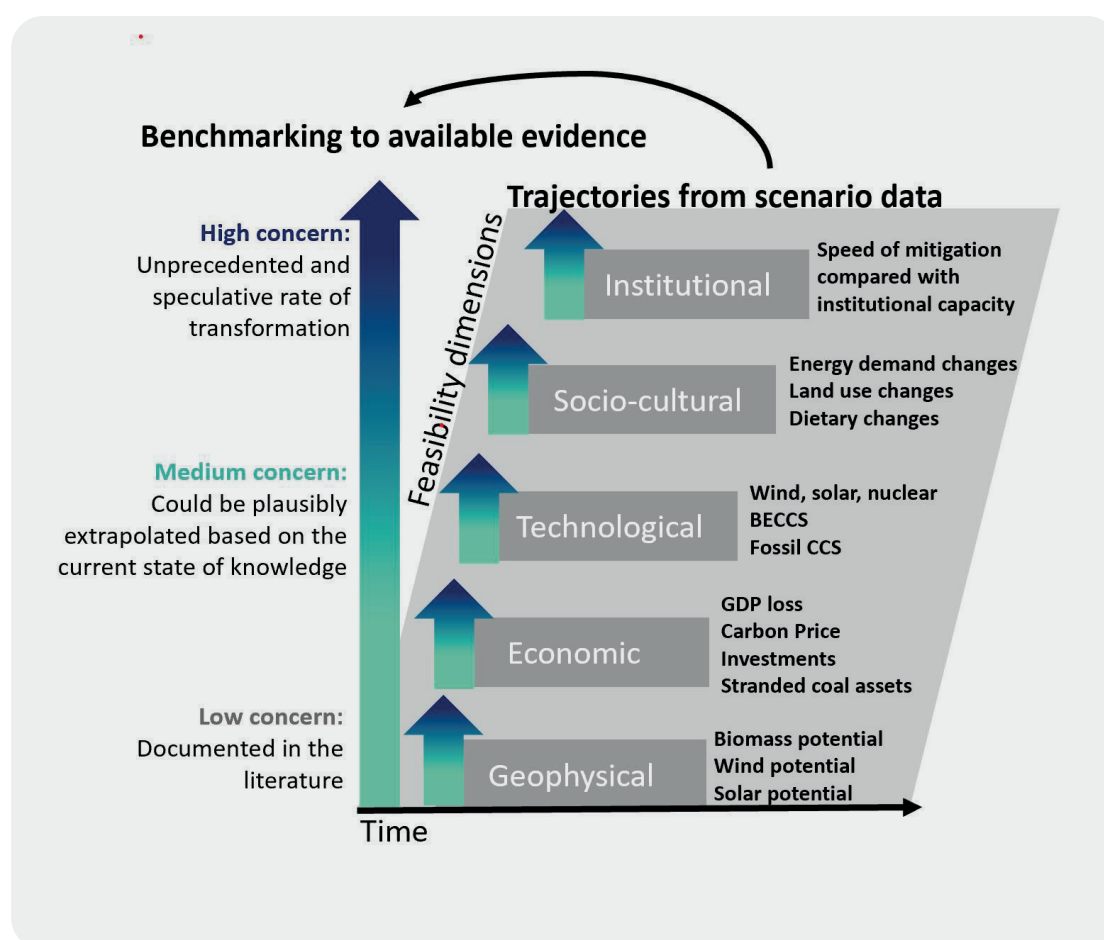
Benchmarking to available evidence

Trajectories from scenario data

Feasibility dimensions

High concern:
Unprecedented and speculative rate of transformation

Medium concern:
Could be plausibly extrapolated based on the current state of knowledge

Low concern:
Documented in the literature

Time

Institutional
Speed of mitigation compared with institutional capacity

Socio-cultural
Energy demand changes
Land use changes
Dietary changes

Technological
Wind, solar, nuclear
BECCS
Fossil CCS

Economic
GDP loss
Carbon Price
Investments
Stranded coal assets

Geophysical
Biomass potential
Wind potential
Solar potential